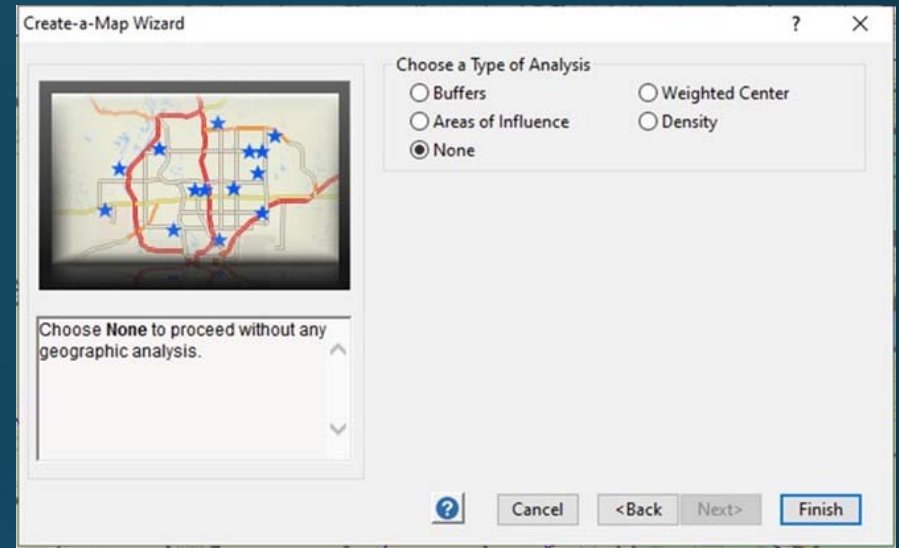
Create-a-Map Wizard

?

×

Choose a Type of Analysis

Buffers

Weighted Center

Areas of Influence

Density

None

Choose **None** to proceed without any geographic analysis.

?

Cancel

<Back

Next>

Finish